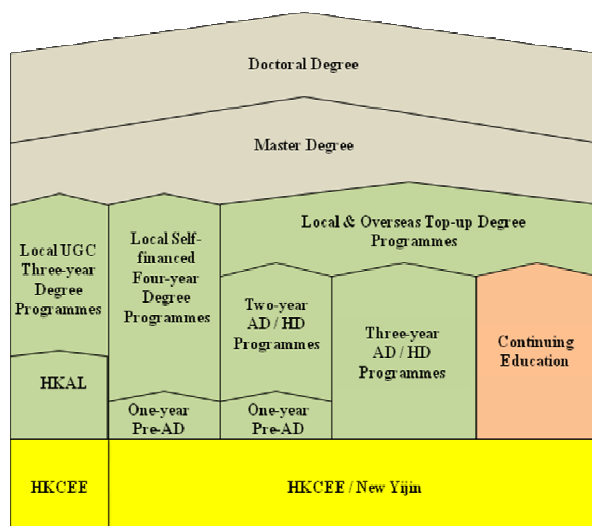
Doctoral Degree

Master Degree

Local UGC Three-year Degree Programmes

Local Self-financed Four-year Degree Programmes

Local & Overseas Top-up Degree Programmes

Two-year AD / HD Programmes

Three-year AD / HD Programmes

Continuing Education

HKAL

One-year Pre-AD

One-year Pre-AD

HKCEE

HKCEE / New Yijin